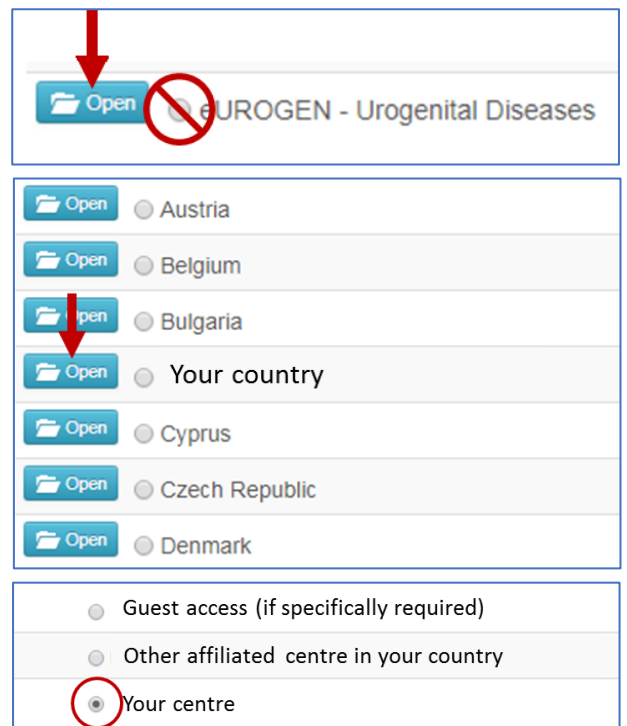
Open eUROGEN - Urogenital Diseases

Open Austria

Open Belgium

Open Bulgaria

Open Your country

Open Cyprus

Open Czech Republic

Open Denmark

Guest access (if specifically required)

Other affiliated centre in your country

Your centre